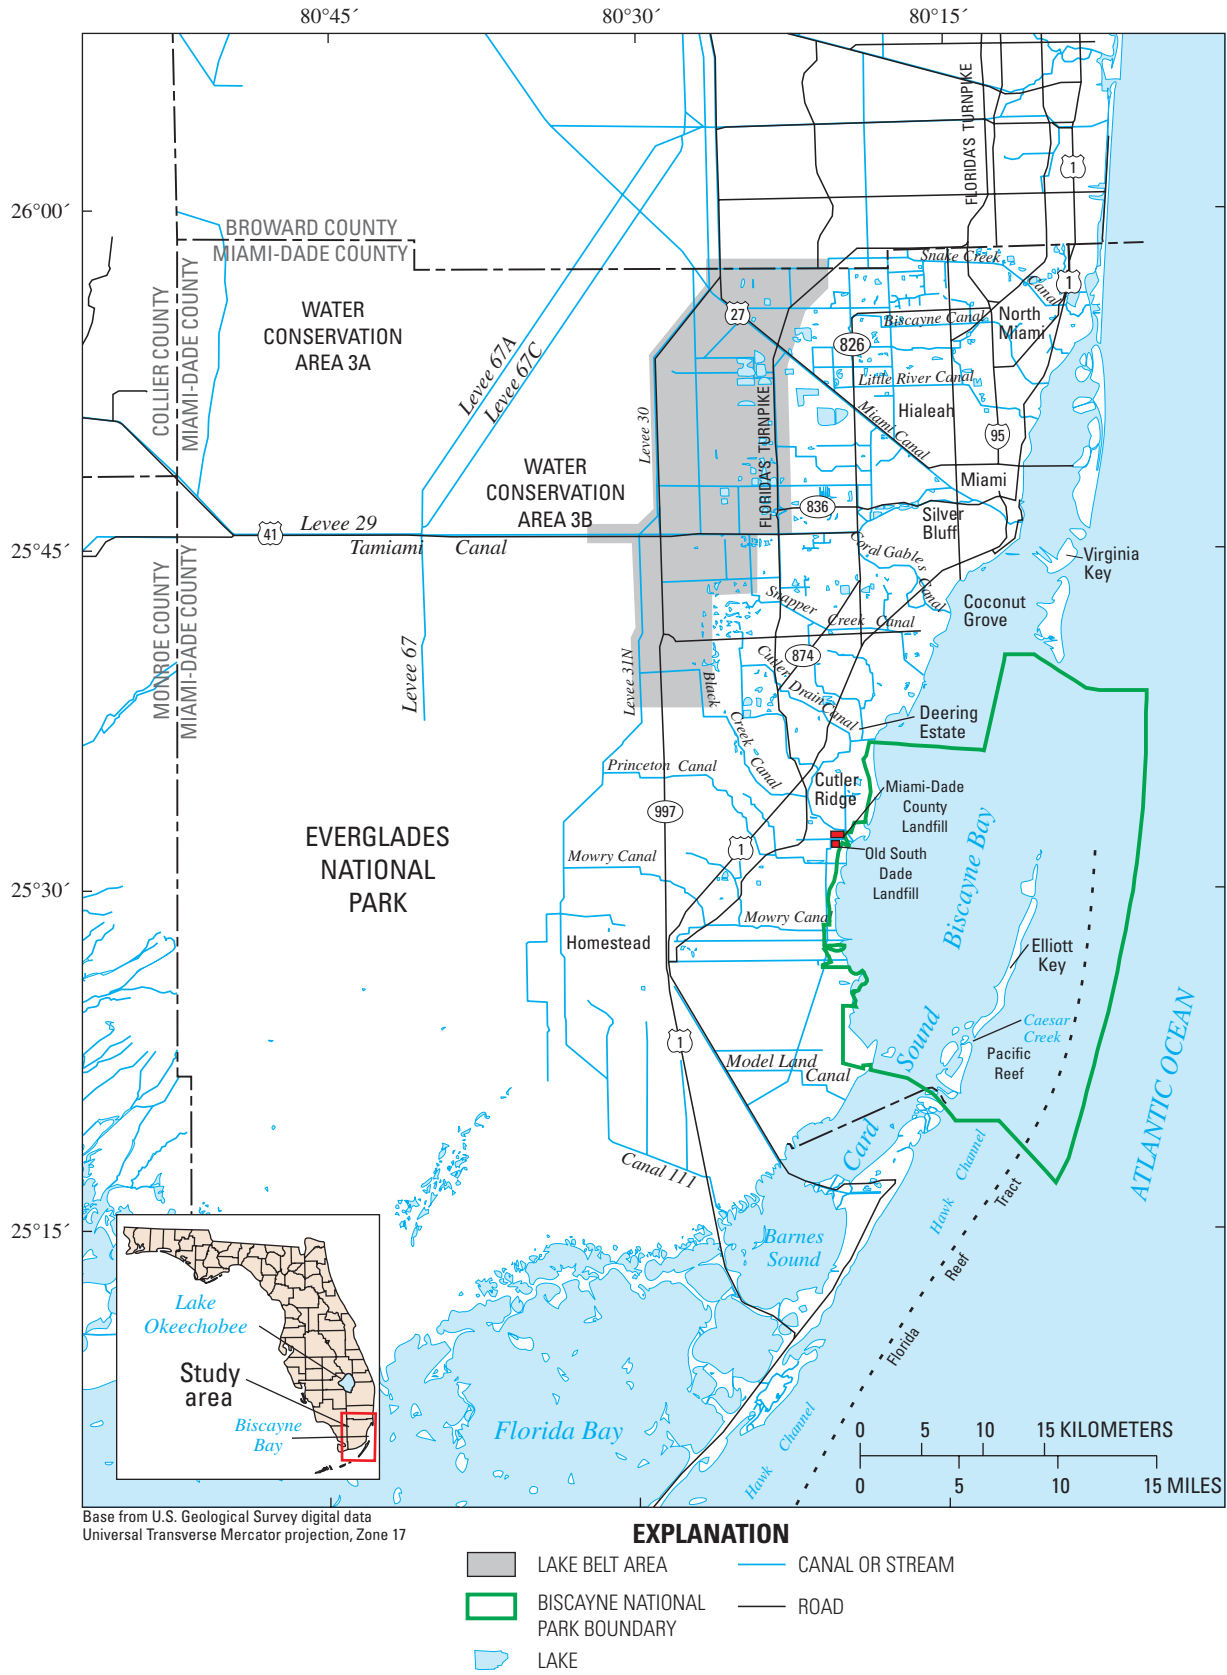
80°45′ 80°30′ 80°15′

26°00′

25°45′

25°30′

25°15′

BROWARD COUNTY
MIAMI-DADE COUNTY

COLLIER COUNTY
MIAMI-DADE COUNTY

MONROE COUNTY
MIAMI-DADE COUNTY

WATER CONSERVATION AREA 3A

WATER CONSERVATION AREA 3B

Levee 67A
Levee 67C
Levee 30
Levee 29
Tamiami Canal
Levee 67
Levee 31N

FLORIDA'S TURNPIKE
FLORIDA'S TURNPIKE

1
27
826
95
836
41
874
997
1
1

Snake Creek Canal
Biscayne Canal
North Miami
Little River Canal
Hialeah
Miami Canal
Miami
Silver Bluff
Coral Gables Canal
Virginia Key
Coconut Grove
Snapper Creek Canal
Cutler Drain Canal
Black Creek Canal
Deering Estate
Cutler Ridge
Miami-Dade County Landfill
Old South Dade Landfill
Princeton Canal
Mowry Canal
Mowry Canal
Homestead
Biscayne Bay
Elliott Key
Caesar Creek
Pacific Reef
Model Land Canal
Card Sound
Canal 111
Hawk Channel
Reef Tract
Florida Reef
ATLANTIC OCEAN
Barnes Sound
Florida Bay
Hawk Channel

EVERGLADES NATIONAL PARK

Lake Okeechobee
Study area
Biscayne Bay

0 5 10 15 KILOMETERS
0 5 10 15 MILES

Base from U.S. Geological Survey digital data
Universal Transverse Mercator projection, Zone 17

EXPLANATION
LAKE BELT AREA
BISCAYNE NATIONAL PARK BOUNDARY
LAKE
CANAL OR STREAM
ROAD